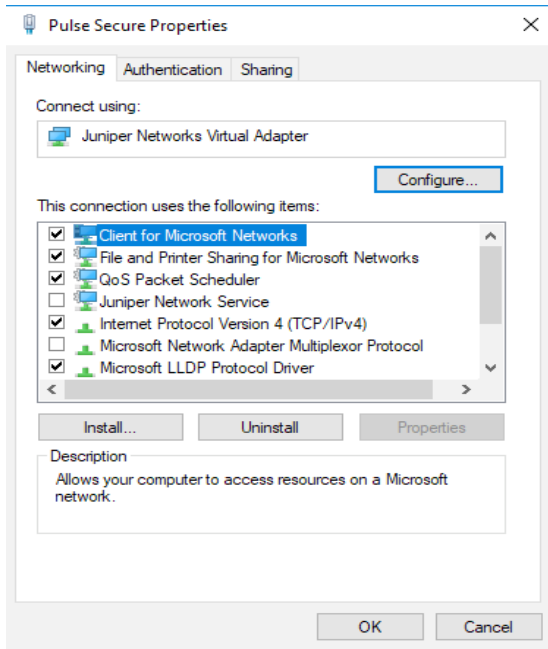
Pulse Secure Properties

Networking Authentication Sharing

Connect using:

Juniper Networks Virtual Adapter

Configure...

This connection uses the following items:

Client for Microsoft Networks
File and Printer Sharing for Microsoft Networks
QoS Packet Scheduler
Juniper Network Service
Internet Protocol Version 4 (TCP/IPv4)
Microsoft Network Adapter Multiplexor Protocol
Microsoft LLDP Protocol Driver

Install... Uninstall Properties

Description

Allows your computer to access resources on a Microsoft network.

OK Cancel